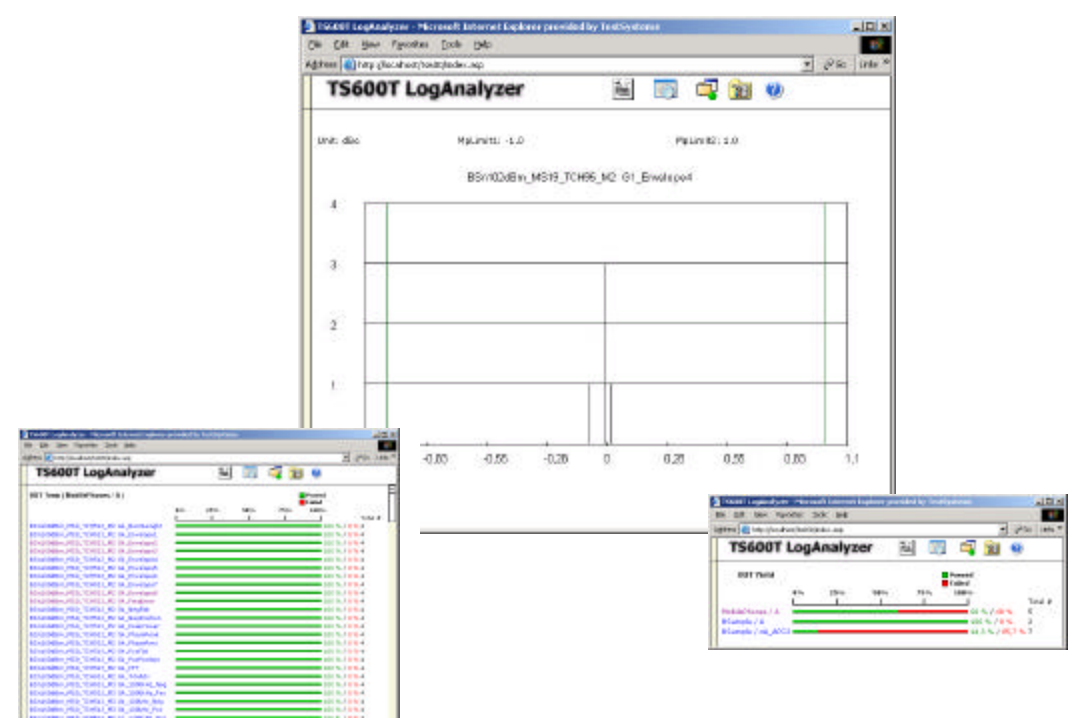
TS600T LogAnalyzer - Microsoft Internet Explorer provided by TestSystems

File Edit View Favorites Tools Help

Address http://localhost/loxidx/index.asp

Go Links

TS600T LogAnalyzer

Unit: dBc

Hp.Limit1: -1.0

Hp.Limit2: 1.0

BSm102dBm_MS19_TCH65_M2 G1_Envelope4

4

3

2

1

-0,80

-0,55

-0,20

0

0,20

0,55

0,80

1,1

TS600T LogAnalyzer

DUT Tree ( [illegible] )

Passed

Failed

0%

25%

50%

75%

100%

Total #

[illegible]

TS600T LogAnalyzer - Microsoft Internet Explorer provided by TestSystems

File Edit View Favorites Tools Help

Address http://localhost/loxidx/index.asp

Go Links

TS600T LogAnalyzer

DUT Yield

Passed

Failed

0%

25%

50%

75%

100%

Total #

MobileStation / A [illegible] % / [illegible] % 6

BSample / A 100 % / 0 % 3

BSample / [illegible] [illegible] % / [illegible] % 7